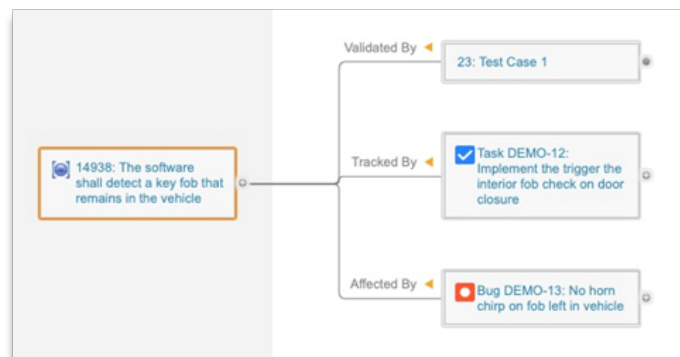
14938: The software shall detect a key fob that remains in the vehicle

Validated By

23: Test Case 1

Tracked By

Task DEMO-12: Implement the trigger the interior fob check on door closure

Affected By

Bug DEMO-13: No horn chirp on fob left in vehicle